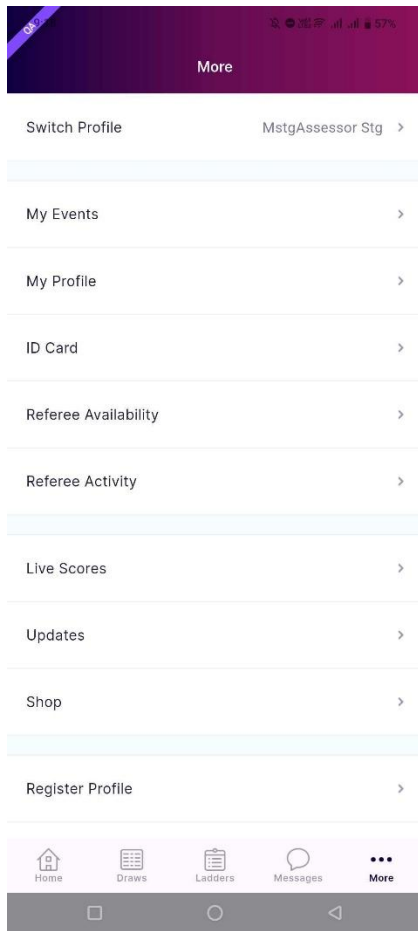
QA

57%

More

Switch Profile
MstgAssessor Stg >

My Events >

My Profile >

ID Card >

Referee Availability >

Referee Activity >

Live Scores >

Updates >

Shop >

Register Profile >

Home
Draws
Ladders
Messages
More